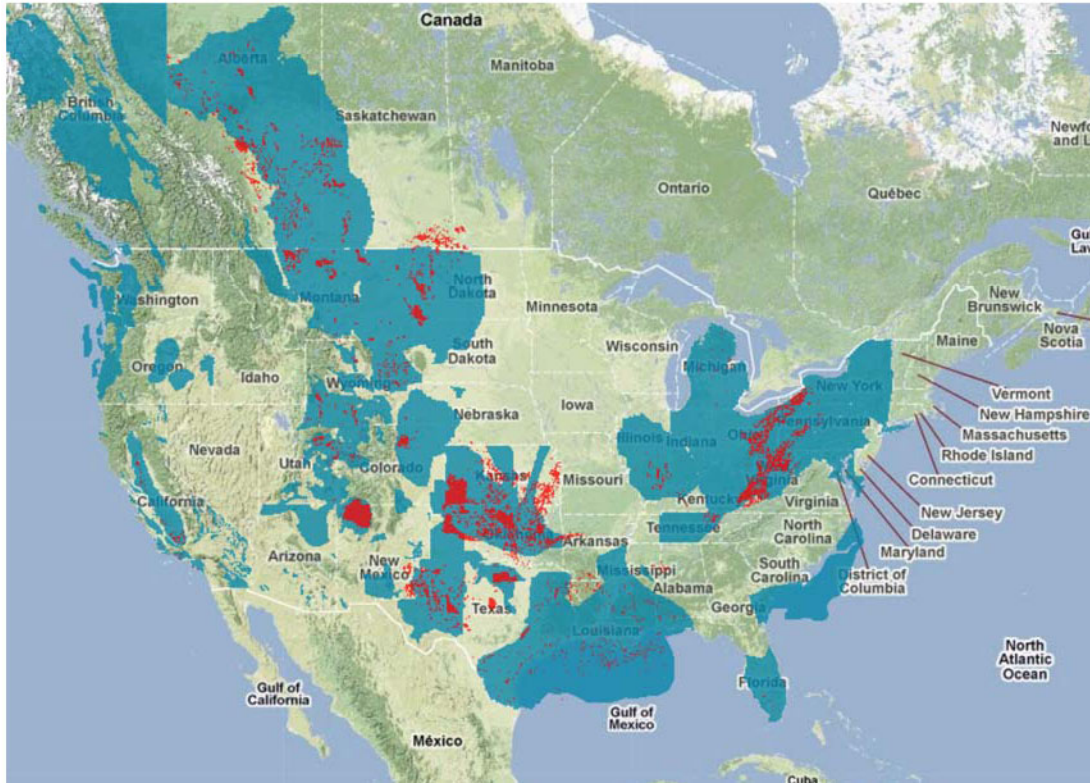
Canada
Manitoba
Alberta
British Columbia
Saskatchewan
Newfo and L
Ontario
Québec
Gu La
Washington
Montana
North Dakota
Minnesota
New Brunswick
Nova Scotia
Maine
Oregon
Idaho
South Dakota
Wisconsin
Michigan
Wyoming
New York
Vermont
New Hampshire
Nebraska
Iowa
Massachusetts
Illinois
Indiana
Ohio
Pennsylvania
Rhode Island
Nevada
Utah
Colorado
Kansas
Missouri
Connecticut
Kentucky
Virginia
New Jersey
California
Tennessee
North Carolina
Delaware
Arkansas
Maryland
Arizona
New Mexico
South Carolina
District of Columbia
Mississippi
Alabama
Georgia
Texas
Louisiana
Florida
North Atlantic Ocean
Gulf of California
Gulf of Mexico
México
Cuba